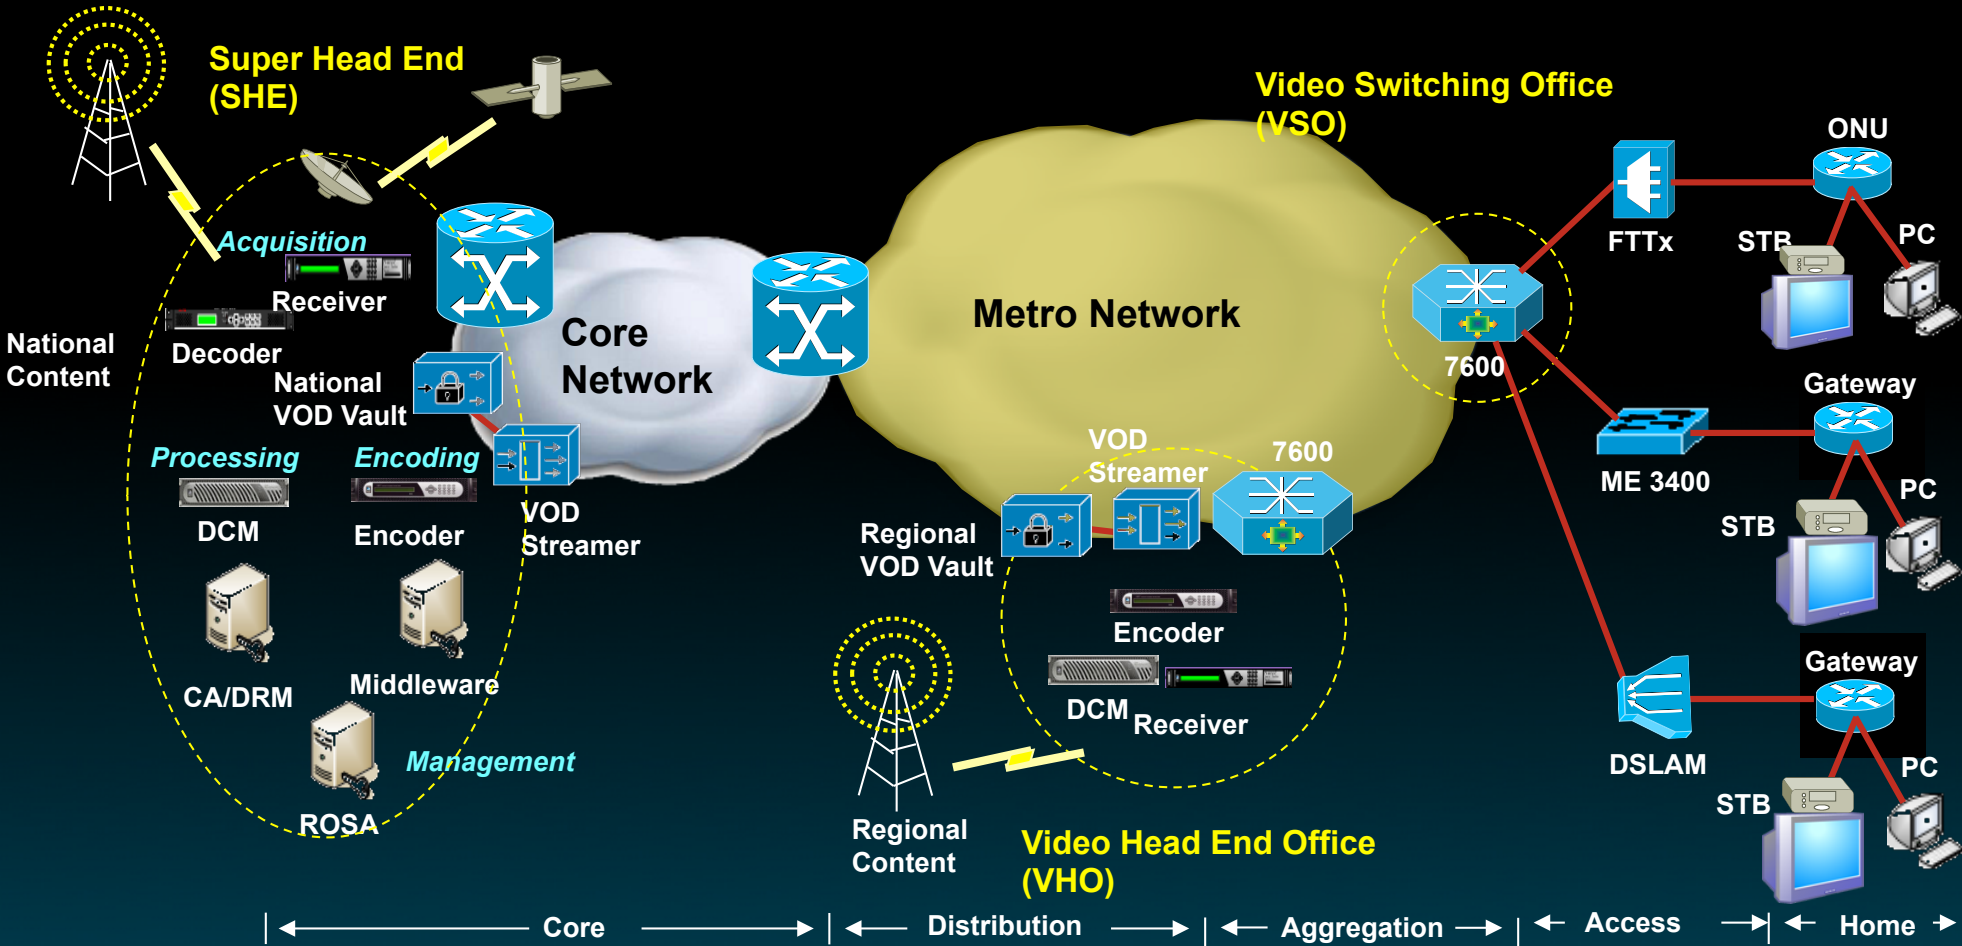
Super Head End (SHE)

Video Switching Office (VSO)

ONU

Acquisition

Receiver

FTTx

STB

PC

National Content

Decoder

Core Network

Metro Network

7600

National VOD Vault

Gateway

Processing

Encoding

VOD Streamer

7600

ME 3400

PC

DCM

Encoder

VOD Streamer

Regional VOD Vault

STB

CA/DRM

Middleware

Encoder

Gateway

DCM

Receiver

DSLAM

PC

Management

STB

ROSA

Regional Content

Video Head End Office (VHO)

Core

Distribution

Aggregation

Access

Home